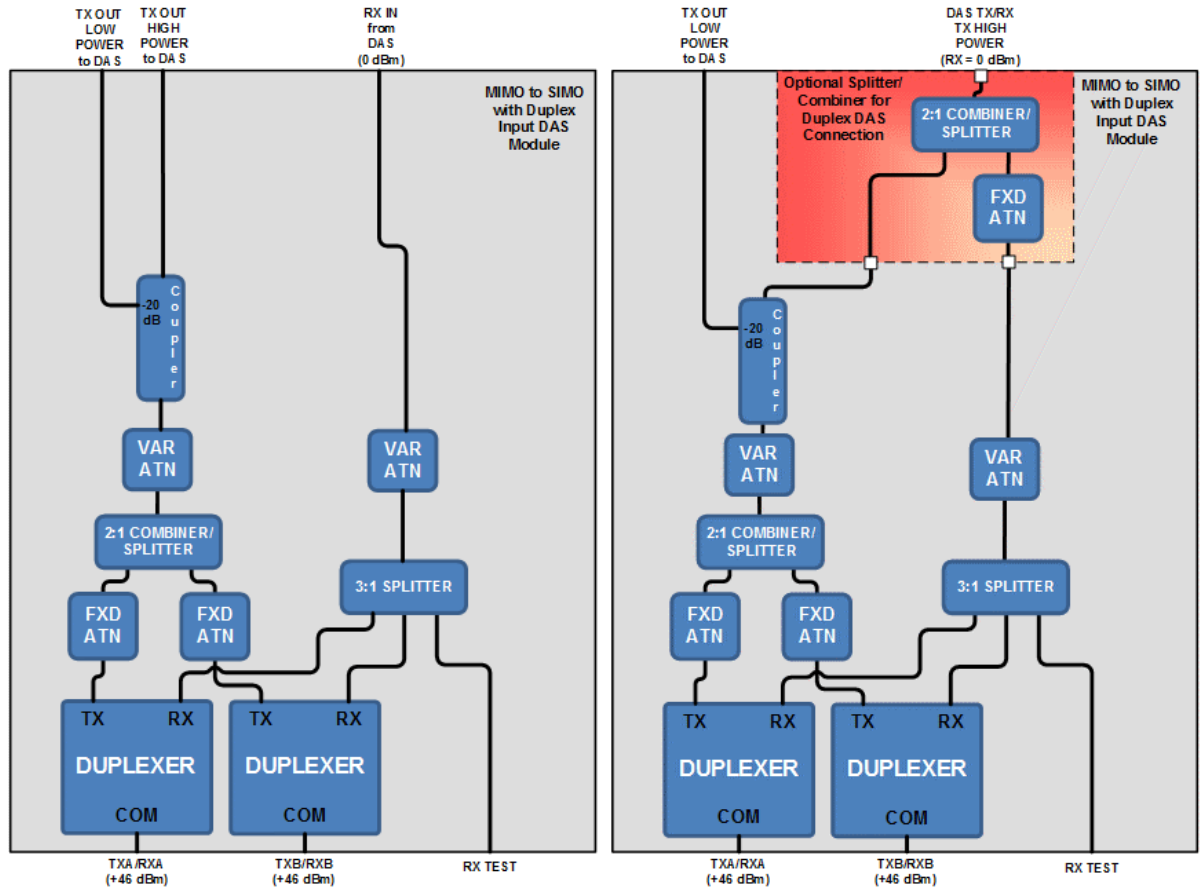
TX OUT LOW POWER to DAS

TX OUT HIGH POWER to DAS

RX IN from DAS (0 dBm)

MIMO to SIMO with Duplex Input DAS Module

-20 dB

Coupler

VAR ATN

VAR ATN

2:1 COMBINER/ SPLITTER

3:1 SPLITTER

FXD ATN

FXD ATN

TX RX
DUPLEXER
COM

TX RX
DUPLEXER
COM

TXA/RXA (+46 dBm)

TXB/RXB (+46 dBm)

RX TEST

TX OUT LOW POWER to DAS

DAS TX/RX TX HIGH POWER (RX = 0 dBm)

Optional Splitter/ Combiner for Duplex DAS Connection

2:1 COMBINER/ SPLITTER

FXD ATN

MIMO to SIMO with Duplex Input DAS Module

-20 dB

Coupler

VAR ATN

VAR ATN

2:1 COMBINER/ SPLITTER

3:1 SPLITTER

FXD ATN

FXD ATN

TX RX
DUPLEXER
COM

TX RX
DUPLEXER
COM

TXA/RXA (+46 dBm)

TXB/RXB (+46 dBm)

RX TEST